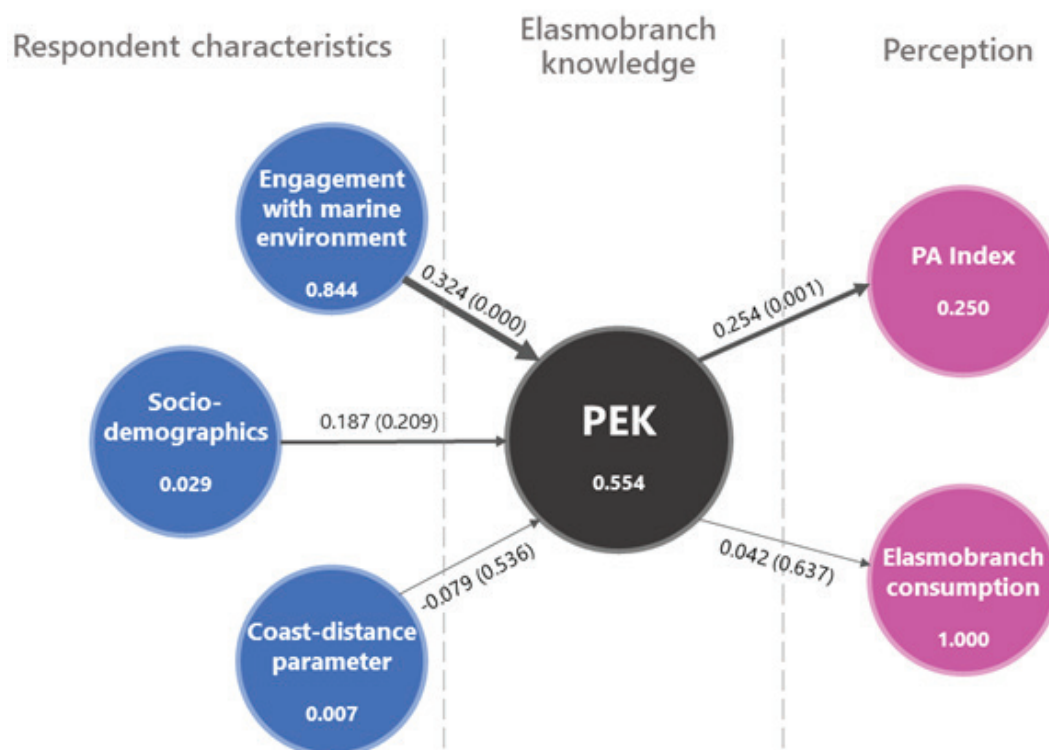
Respondent characteristics

Elasmobranch knowledge

Perception

Engagement with marine environment
0.844

0.324 (0.000)

Socio-demographics
0.029

0.187 (0.209)

Coast-distance parameter
0.007

-0.079 (0.536)

PEK
0.554

0.254 (0.001)

PA Index
0.250

0.042 (0.637)

Elasmobranch consumption
1.000